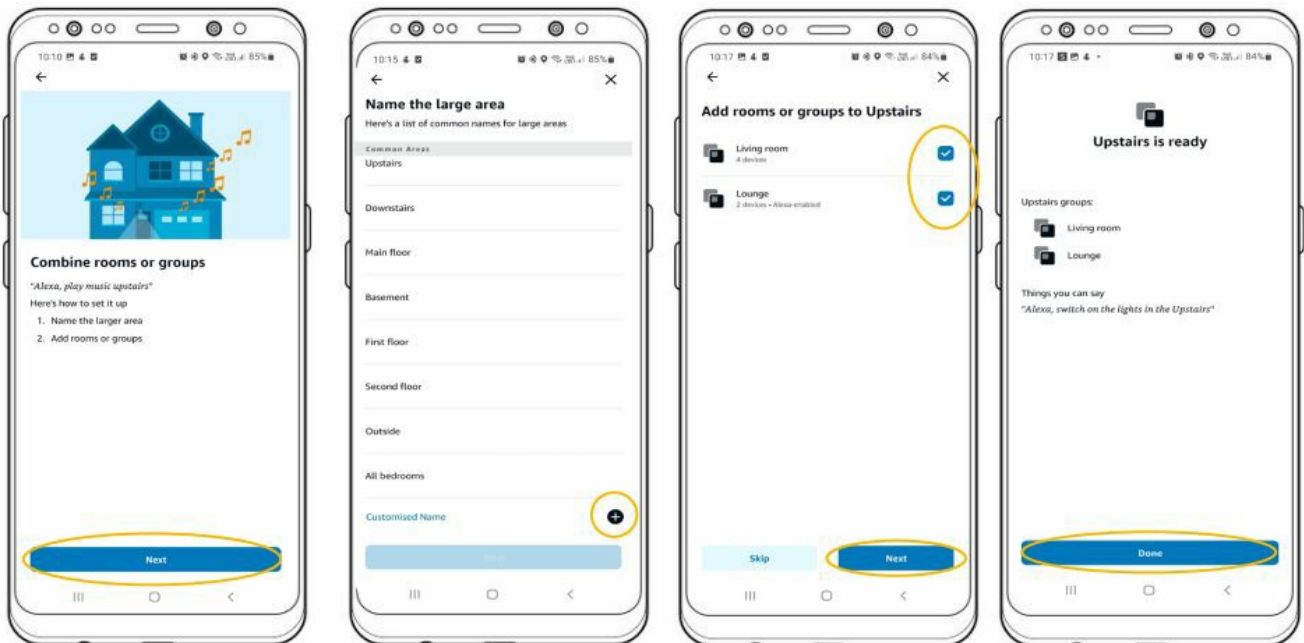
10:10 85%

Combine rooms or groups

"Alexa, play music upstairs"

Here's how to set it up

1. Name the larger area
2. Add rooms or groups

Next

10:15 85%

Name the large area

Here's a list of common names for large areas

Common Areas

Upstairs

Downstairs

Main floor

Basement

First floor

Second floor

Outside

All bedrooms

Customised Name

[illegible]

10:17 84%

Add rooms or groups to Upstairs

Living room
4 devices

Lounge
2 devices • Alexa-enabled

Skip

Next

10:17 84%

Upstairs is ready

Upstairs groups:

Living room

Lounge

Things you can say

"Alexa, switch on the lights in the Upstairs"

Done